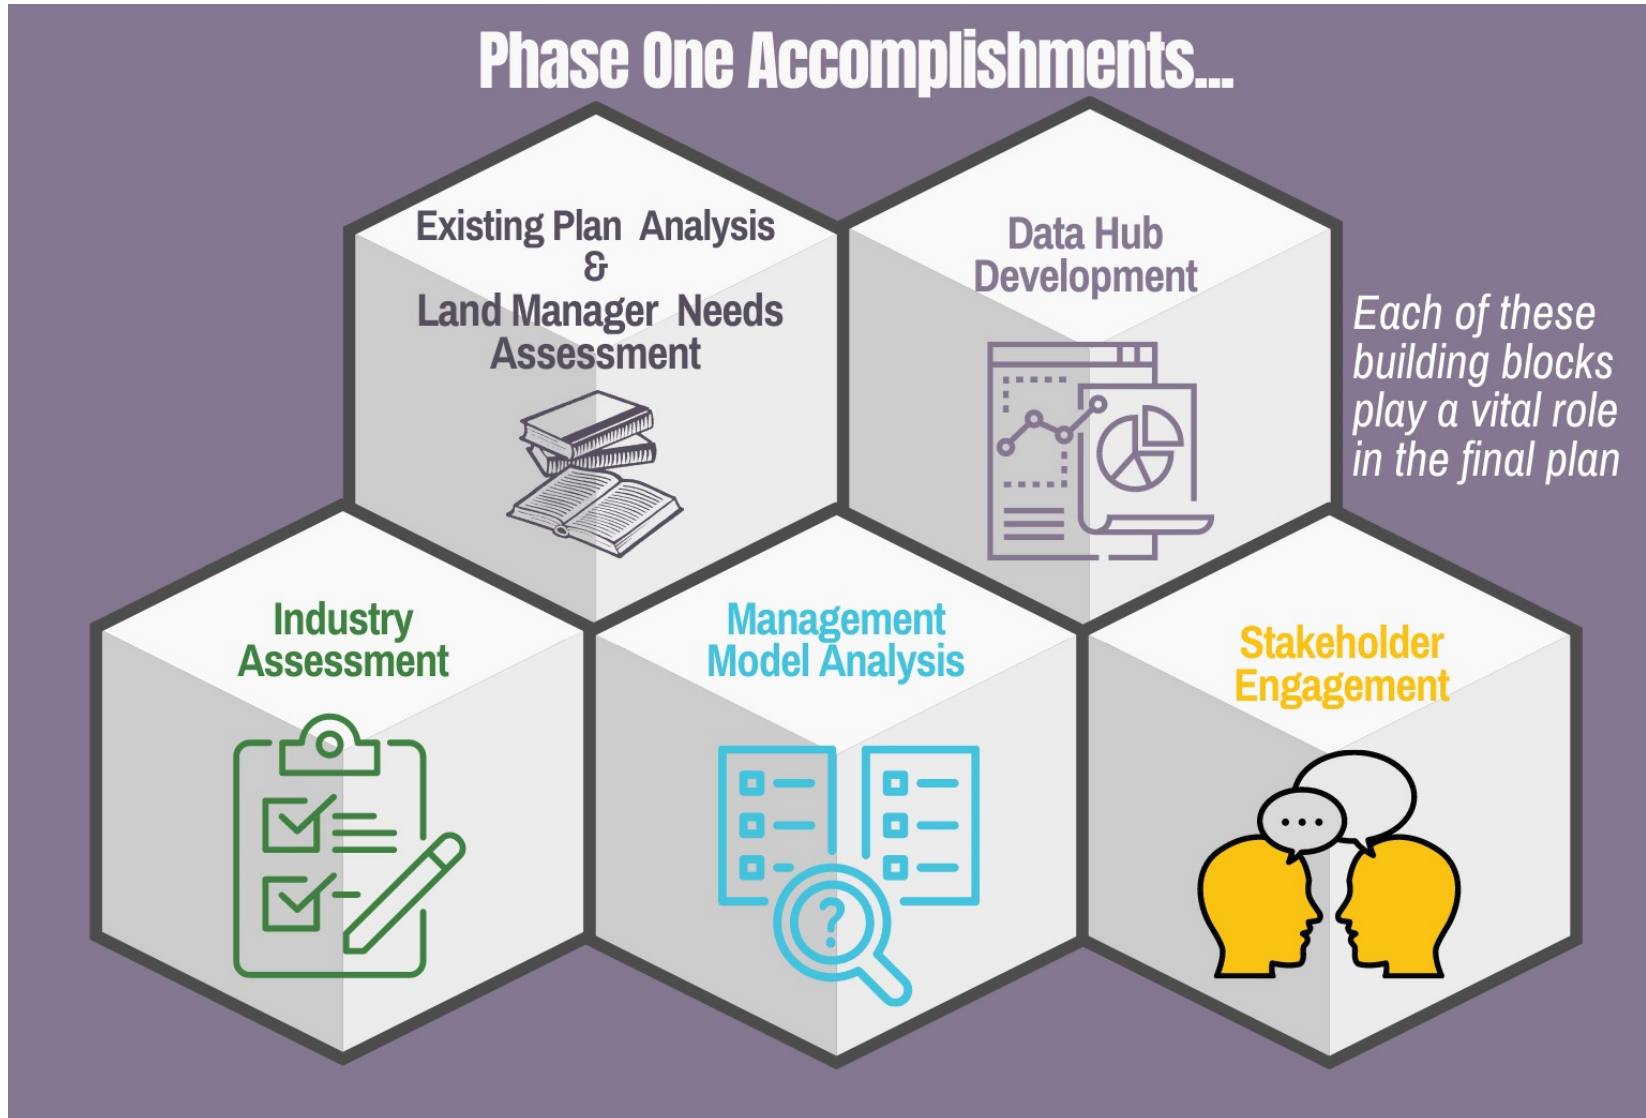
Phase One Accomplishments...

Existing Plan Analysis & Land Manager Needs Assessment

Data Hub Development

Each of these building blocks play a vital role in the final plan

Industry Assessment

Management Model Analysis

Stakeholder Engagement